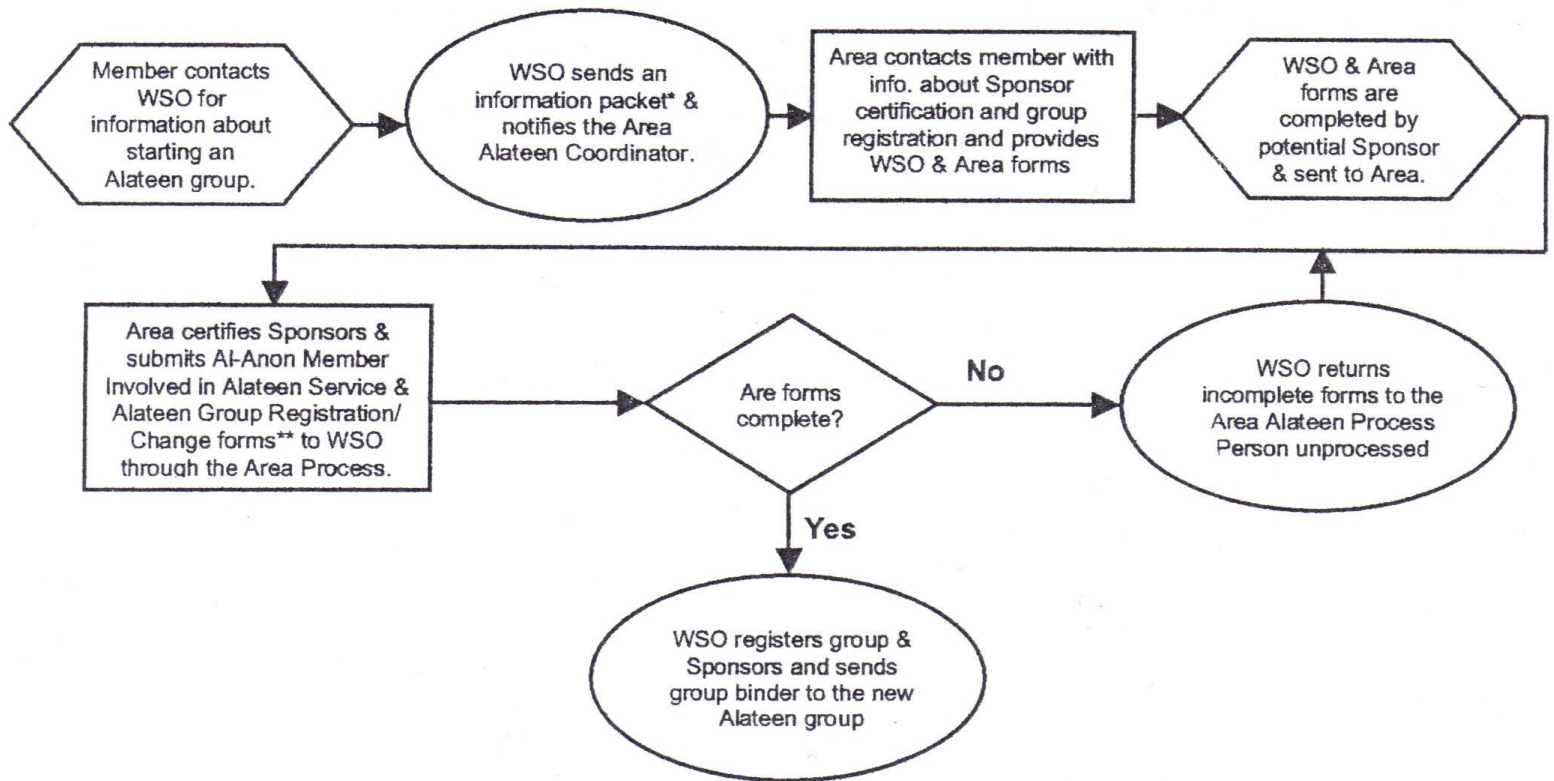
Member contacts WSO for information about starting an Alateen group.

WSO sends an information packet* & notifies the Area Alateen Coordinator.

Area contacts member with info. about Sponsor certification and group registration and provides WSO & Area forms

WSO & Area forms are completed by potential Sponsor & sent to Area.

Area certifies Sponsors & submits Al-Anon Member Involved in Alateen Service & Alateen Group Registration/ Change forms** to WSO through the Area Process.

Are forms complete?

No

WSO returns incomplete forms to the Area Alateen Process Person unprocessed

Yes

WSO registers group & Sponsors and sends group binder to the new Alateen group